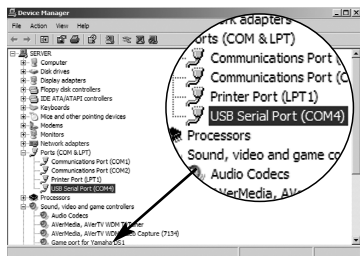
Device Manager
File Action View Help
SERVER
Computer
Disk drives
Display adapters
Floppy disk controllers
IDE ATA/ATAPI controllers
Keyboards
Mice and other pointing devices
Modems
Monitors
Network adapters
Ports (COM & LPT)
Communications Port (COM1)
Communications Port (COM2)
Printer Port (LPT1)
USB Serial Port (COM4)
Processors
Sound, video and game controllers
Audio Codecs
AVerMedia, AVerTV WDM TV Tuner
AVerMedia, AVerTV WDM Video Capture (7134)
Game port for Yamaha DS1

twork adapters
orts (COM & LPT)
Communications Port (
Communications Port (C
Printer Port (LPT1)
USB Serial Port (COM4)
Processors
Sound, video and game co
Audio Codecs
AVerMedia, AV